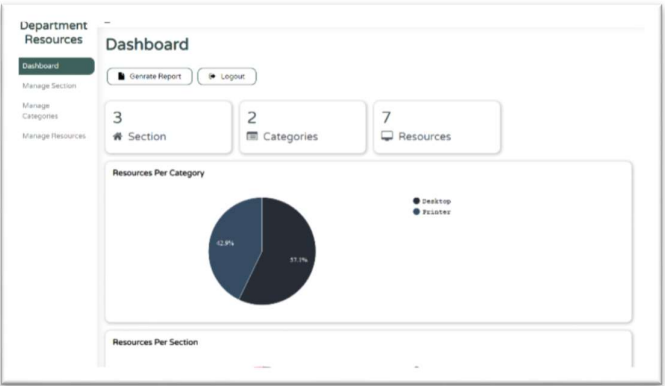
Department Resources

Dashboard

Manage Section

Manage Categories

Manage Resources

Dashboard

Genrate Report

Logout

3
Section

2
Categories

7
Resources

Resources Per Category

Desktop
Printer

42.9%

57.1%

Resources Per Section